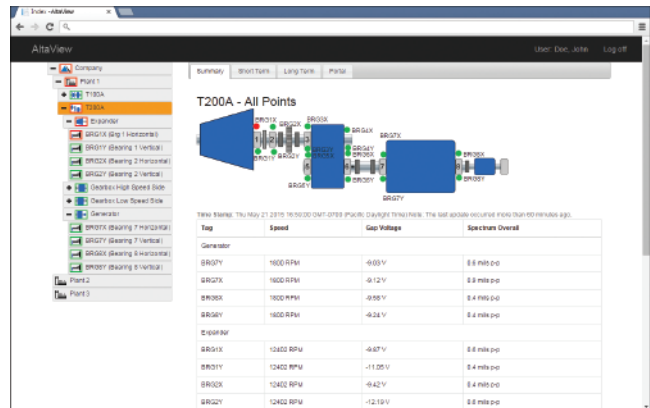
Index - AltaView

AltaView

User: Doe, John Log off

Company
Plant 1
T100A
T200A
Expander
BRG1X (Brg 1 Horizontal)
BRG1Y (Bearing 1 Vertical)
BRG2X (Bearing 2 Horizontal)
BRG2Y (Bearing 2 Vertical)
Gearbox High Speed Side
Gearbox Low Speed Side
Generator
BRG7X (Bearing 7 Horizontal)
BRG7Y (Bearing 7 Vertical)
BRG8X (Bearing 8 Horizontal)
BRG8Y (Bearing 8 Vertical)
Plant 2
Plant 3

Summary Short Term Long Term Plots

T200A - All Points

BRG1X BRG2X BRG3X BRG4X BRG7X BRG1Y BRG2Y BRG4Y BRG6X BRG5X BRG5Y BRG6Y BRG7Y BRG8X BRG8Y

Time Stamp: Thu May 21 2015 16:50:00 GMT-0700 (Pacific Daylight Time) Note: The last update occurred more than 60 minutes ago.

| Tag | Speed | Gap Voltage | Spectrum Overall |
|---|---|---|---|
| Generator | | | |
| BRG7Y | 1600 RPM | -9.03 V | 0.6 mils p-p |
| BRG7X | 1600 RPM | -9.12 V | 0.8 mils p-p |
| BRG8X | 1600 RPM | -9.58 V | 0.8 mils p-p |
| BRG8Y | 1600 RPM | -9.24 V | 0.4 mils p-p |
| Expander | | | |
| BRG1X | 12402 RPM | -9.67 V | 0.6 mils p-p |
| BRG1Y | 12402 RPM | -11.05 V | 0.6 mils p-p |
| BRG2X | 12402 RPM | -9.42 V | 0.6 mils p-p |
| BRG2Y | 12402 RPM | -12.19 V | 0.6 mils p-p |